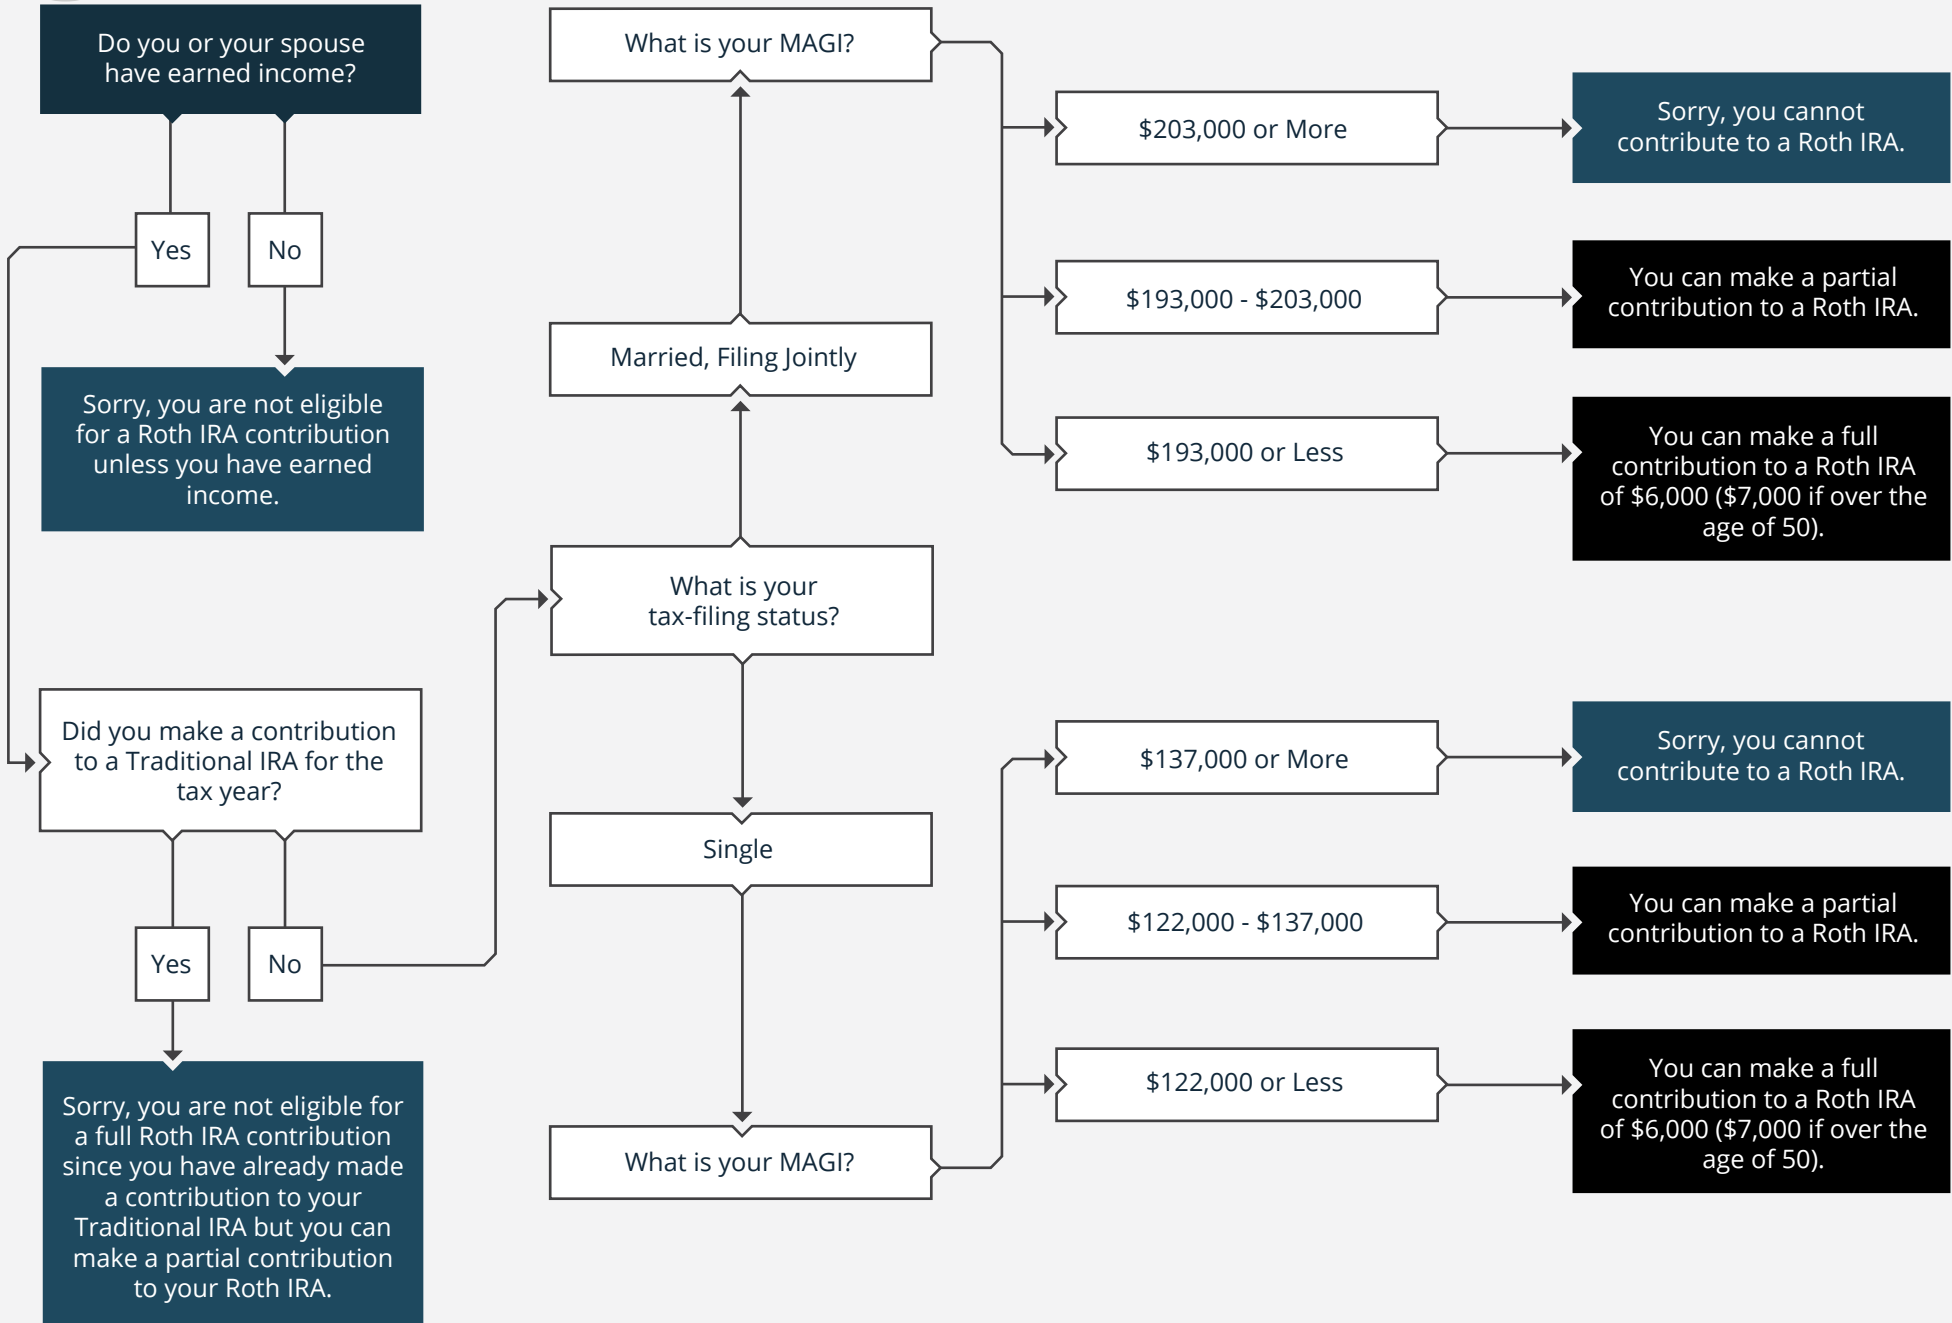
Do you or your spouse have earned income?

Yes

No

Sorry, you are not eligible for a Roth IRA contribution unless you have earned income.

Did you make a contribution to a Traditional IRA for the tax year?

Yes

No

Sorry, you are not eligible for a full Roth IRA contribution since you have already made a contribution to your Traditional IRA but you can make a partial contribution to your Roth IRA.

What is your MAGI?

Married, Filing Jointly

What is your tax-filing status?

Single

What is your MAGI?

$203,000 or More

$193,000 - $203,000

$193,000 or Less

$137,000 or More

$122,000 - $137,000

$122,000 or Less

Sorry, you cannot contribute to a Roth IRA.

You can make a partial contribution to a Roth IRA.

You can make a full contribution to a Roth IRA of $6,000 ($7,000 if over the age of 50).

Sorry, you cannot contribute to a Roth IRA.

You can make a partial contribution to a Roth IRA.

You can make a full contribution to a Roth IRA of $6,000 ($7,000 if over the age of 50).